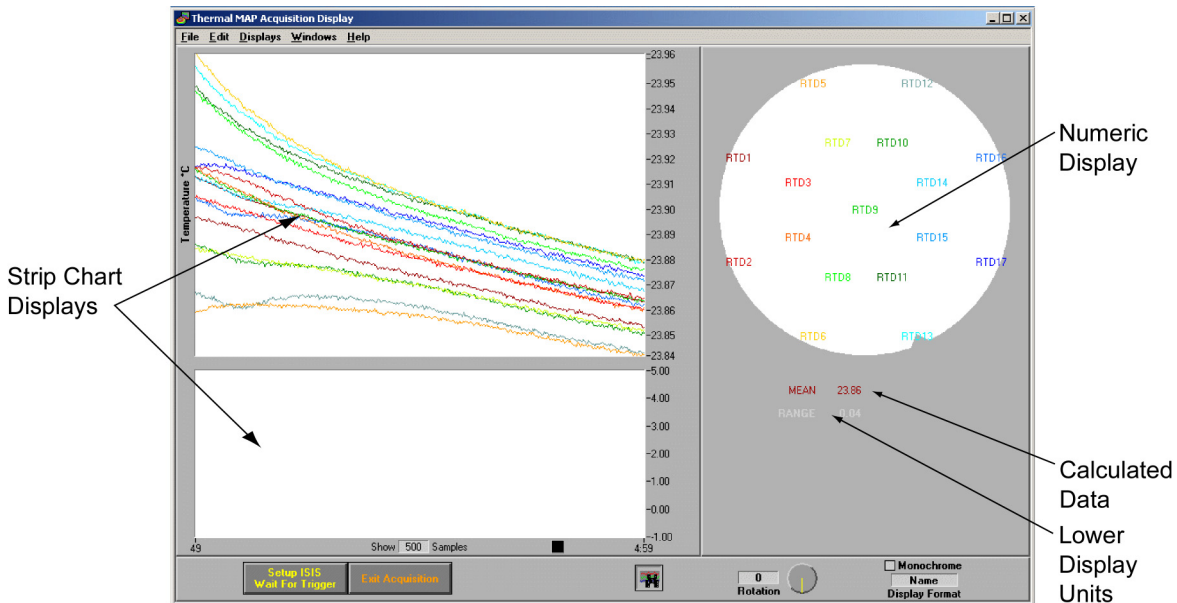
Thermal MAP Acquisition Display

File Edit Displays Windows Help

Temperature °C

23.96
23.95
23.94
23.93
23.92
23.91
23.90
23.89
23.88
23.87
23.86
23.85
23.84

5.00
4.00
3.00
2.00
1.00
0.00
-1.00

49
Show 500 Samples
4:59

RTD5 RTD12
RTD7 RTD10
RTD1 RTD16
RTD3 RTD14
RTD9
RTD4 RTD15
RTD2 RTD17
RTD8 RTD11
RTD6 RTD13

MEAN 23.86
RANGE 0.04

Setup ISIS
Wait For Trigger

Exit Acquisition

0
Rotation

Monochrome
Name
Display Format

Numeric Display

Strip Chart Displays

Calculated Data

Lower Display Units